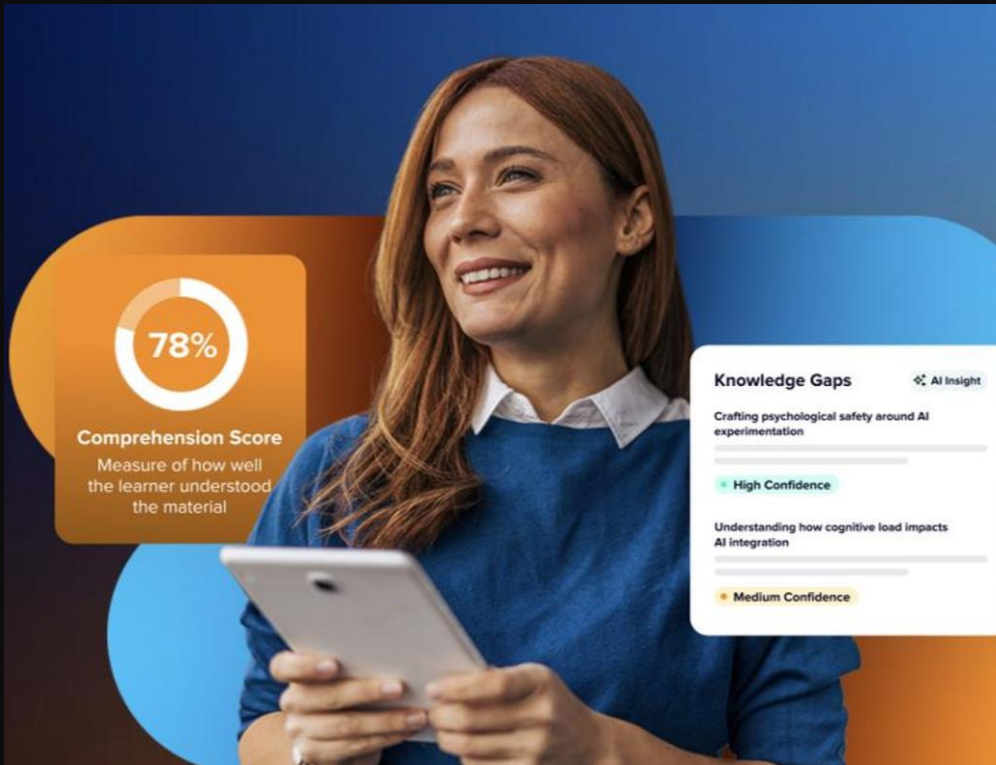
78%

Comprehension Score

Measure of how well the learner understood the material

Knowledge Gaps

AI Insight

Crafting psychological safety around AI experimentation

High Confidence

Understanding how cognitive load impacts AI integration

Medium Confidence